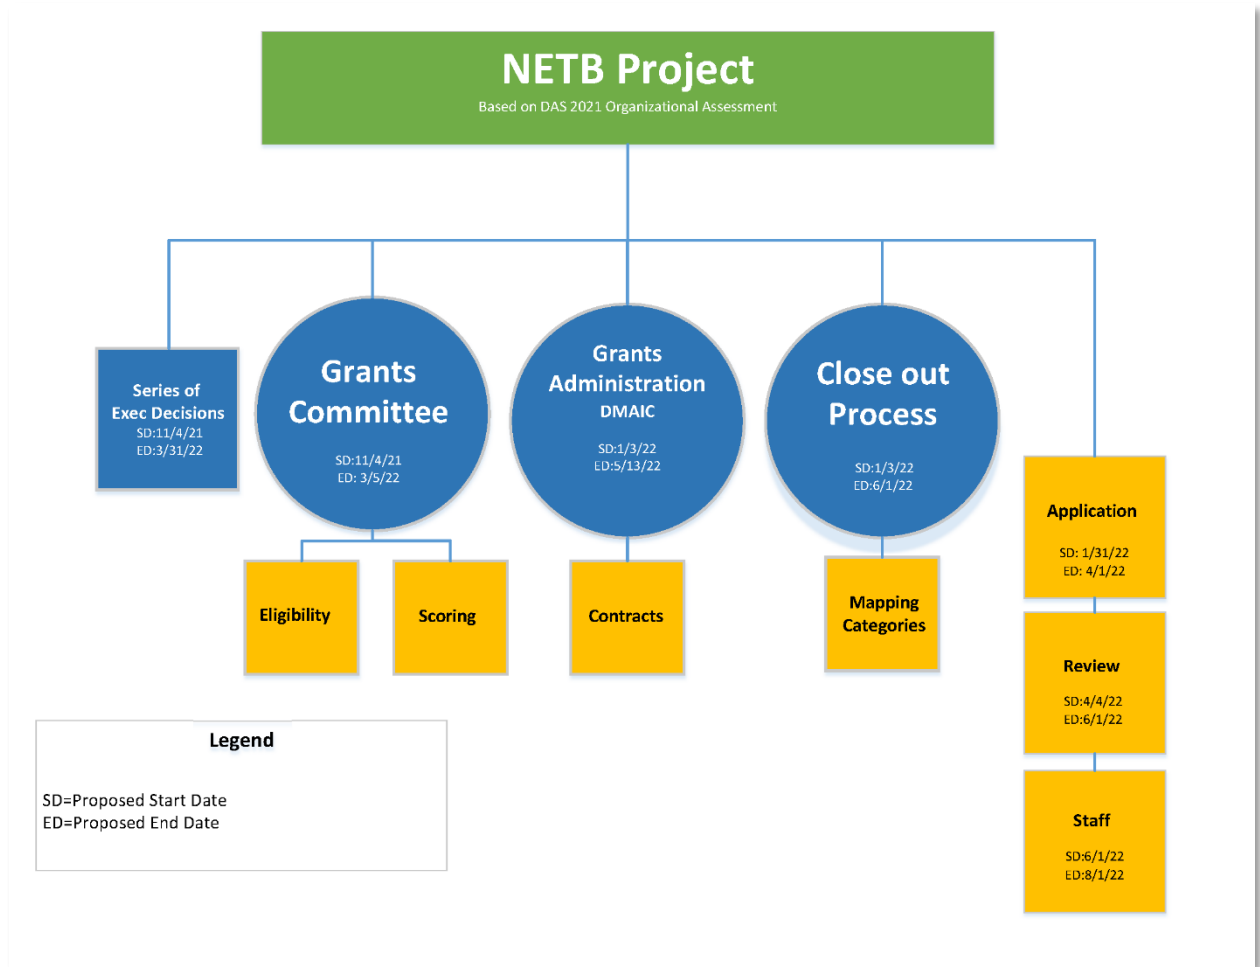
NETB Project
Based on DAS 2021 Organizational Assessment

Series of Exec Decisions
SD:11/4/21
ED:3/31/22

Grants Committee
SD:11/4/21
ED: 3/5/22

Grants Administration
DMAIC
SD:1/3/22
ED:5/13/22

Close out Process
SD:1/3/22
ED:6/1/22

Eligibility

Scoring

Contracts

Mapping Categories

Application
SD: 1/31/22
ED: 4/1/22

Review
SD:4/4/22
ED:6/1/22

Staff
SD:6/1/22
ED:8/1/22

Legend

SD=Proposed Start Date
ED=Proposed End Date